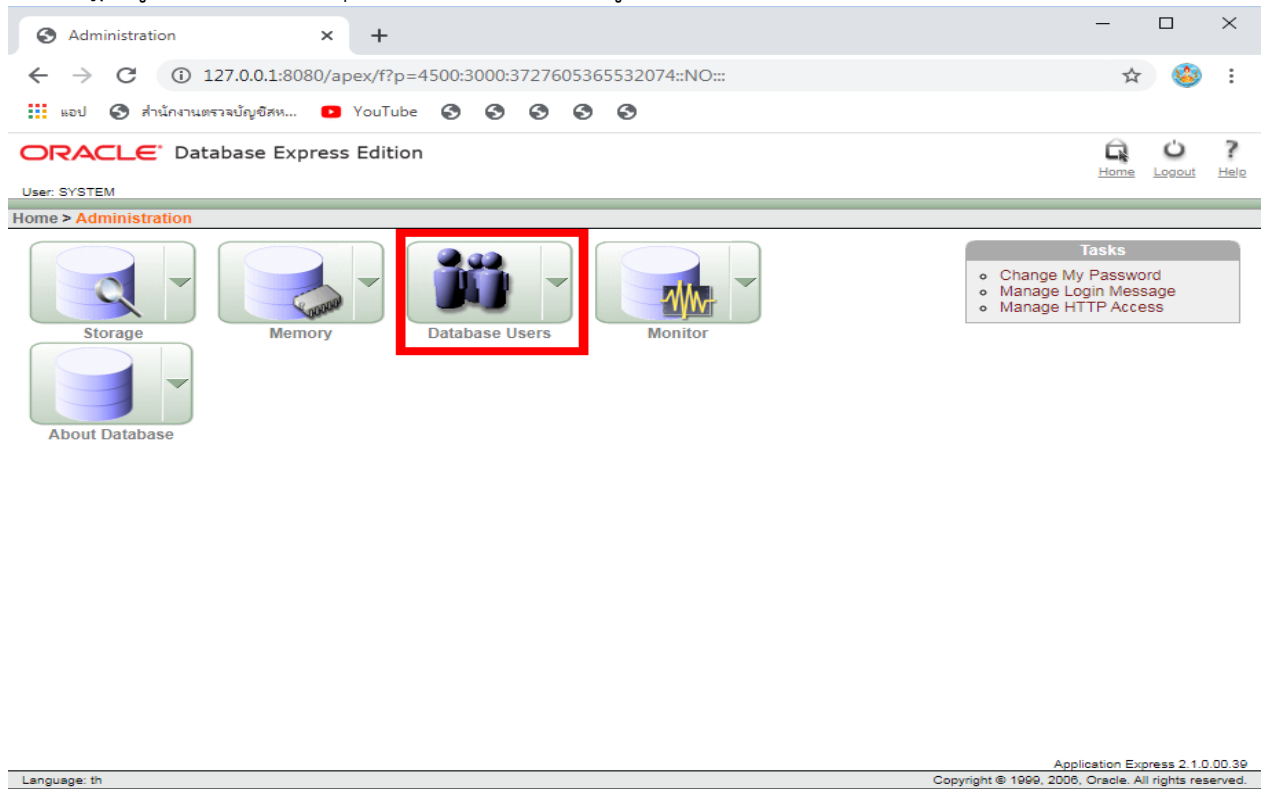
Administration ×
+
127.0.0.1:8080/apex/f?p=4500:3000:3727605365532074::NO:::
แอป สำนักงานตรวจบัญชีสห... YouTube

ORACLE Database Express Edition
User: SYSTEM
Home Logout Help

Home > Administration

Storage
Memory
Database Users
Monitor
About Database

Tasks
Change My Password
Manage Login Message
Manage HTTP Access

Application Express 2.1.0.00.39
Language: th
Copyright © 1999, 2006, Oracle. All rights reserved.